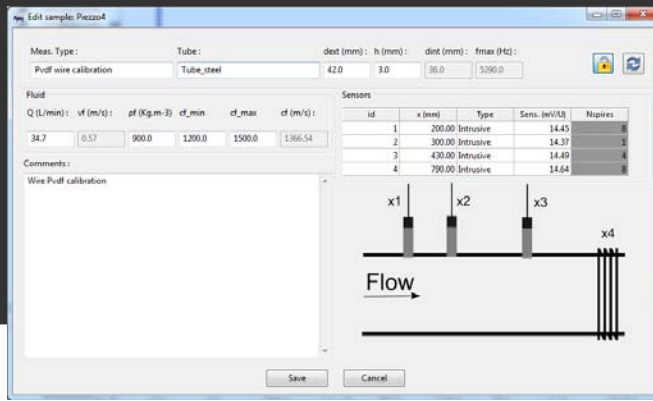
Edit sample: Piezzo4

Meas. Type :
Pvdf wire calibration

Tube :
Tube_steel

dext (mm) :
42.0

h (mm) :
3.0

dint (mm) :
36.0

fmax (Hz) :
5290.0

Fluid

Q (L/min) :
34.7

vf (m/s) :
0.57

ρf (Kg.m-3)
900.0

cf_min
1200.0

cf_max
1500.0

cf (m/s) :
1366.54

Comments :
Wire Pvdf calibration

Sensors

| id | x (mm) | Type | Sens. (mV/U) | Nspires |
|---|---|---|---|---|
| 1 | 200.00 | Intrusive | 14.45 | 8 |
| 2 | 300.00 | Intrusive | 14.37 | 1 |
| 3 | 430.00 | Intrusive | 14.49 | 4 |
| 4 | 790.00 | Intrusive | 14.64 | 8 |

x1
x2
x3
x4
Flow

Save
Cancel